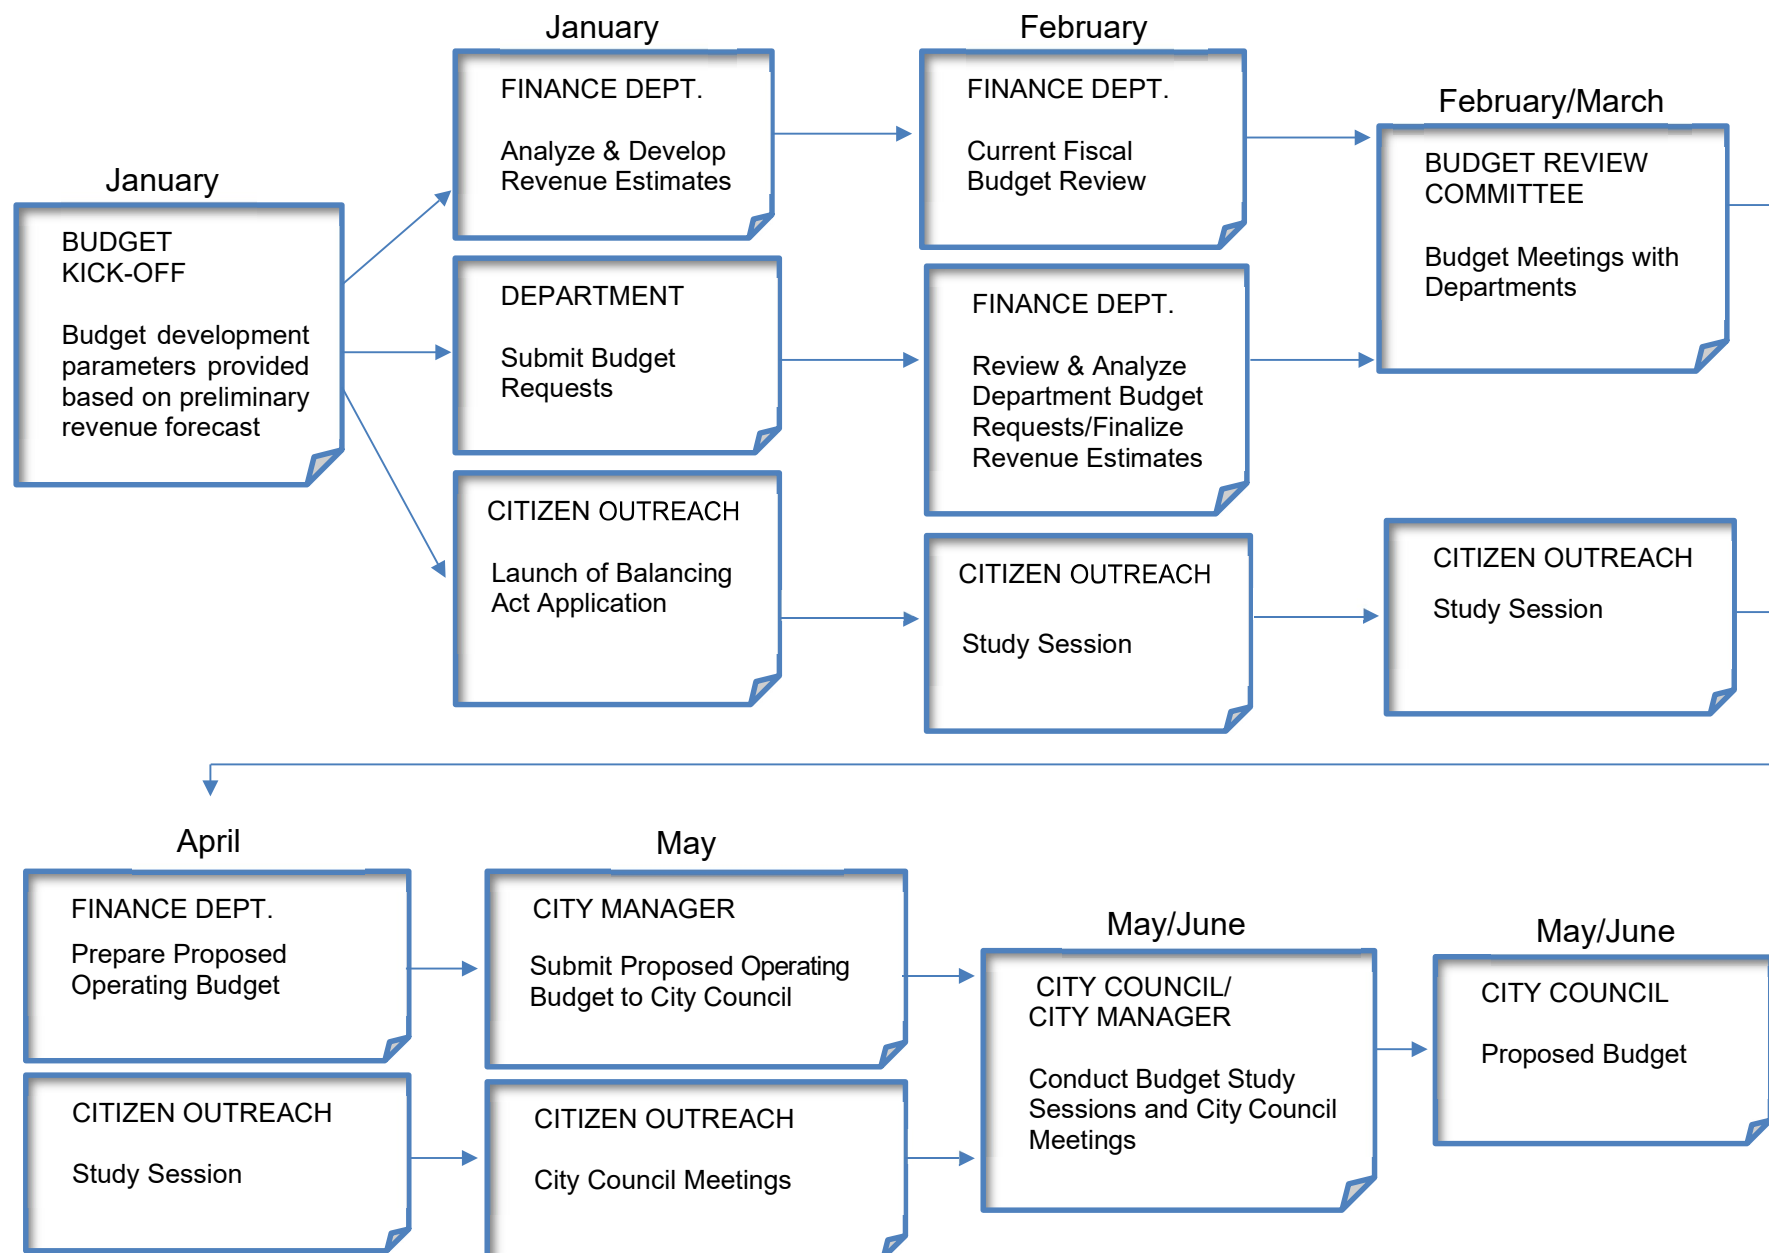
January

BUDGET
KICK-OFF

Budget development parameters provided based on preliminary revenue forecast

January

FINANCE DEPT.

Analyze & Develop Revenue Estimates

DEPARTMENT

Submit Budget Requests

CITIZEN OUTREACH

Launch of Balancing Act Application

February

FINANCE DEPT.

Current Fiscal Budget Review

FINANCE DEPT.

Review & Analyze Department Budget Requests/Finalize Revenue Estimates

CITIZEN OUTREACH

Study Session

February/March

BUDGET REVIEW COMMITTEE

Budget Meetings with Departments

CITIZEN OUTREACH

Study Session

April

FINANCE DEPT.

Prepare Proposed Operating Budget

CITIZEN OUTREACH

Study Session

May

CITY MANAGER

Submit Proposed Operating Budget to City Council

CITIZEN OUTREACH

City Council Meetings

May/June

CITY COUNCIL/
CITY MANAGER

Conduct Budget Study Sessions and City Council Meetings

May/June

CITY COUNCIL

Proposed Budget